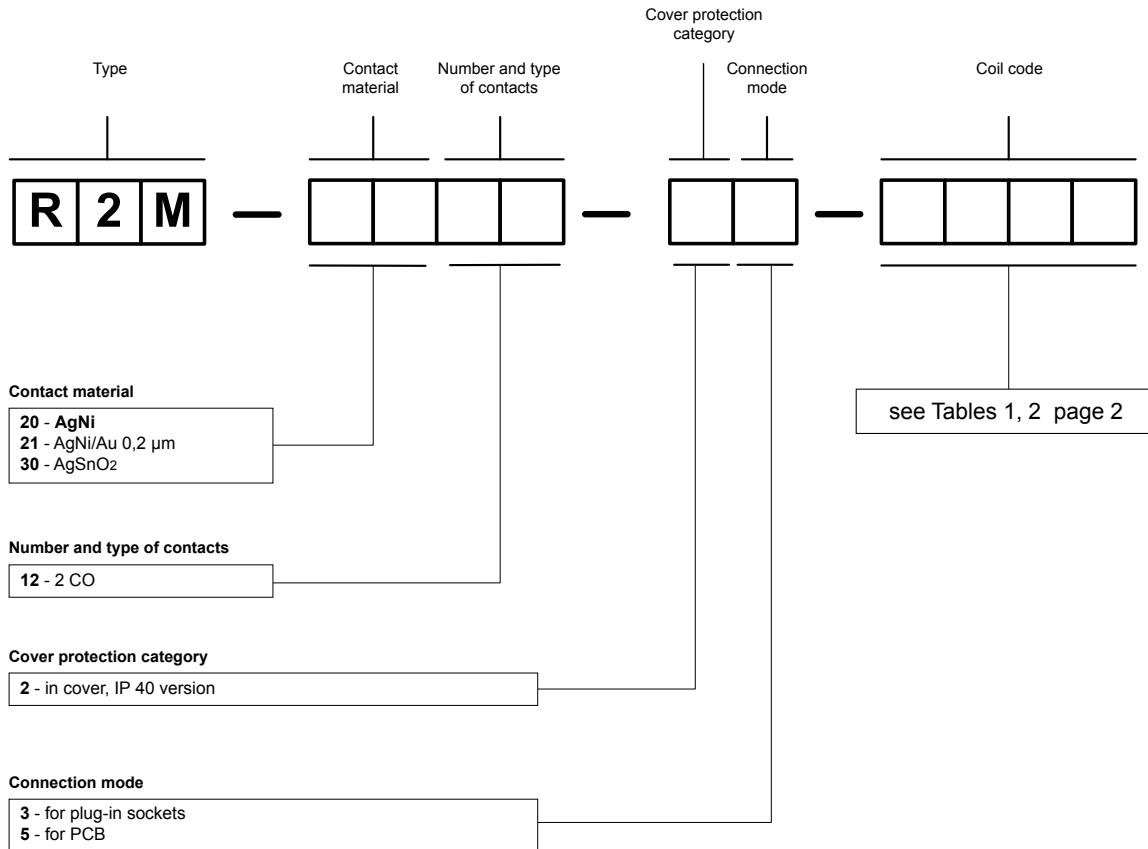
Cover protection category

Type

Contact material

Number and type of contacts

Connection mode

Coil code

R 2 M – – –

Contact material

20 - AgNi
21 - AgNi/Au 0,2 µm
30 - $AgSnO_2$

see Tables 1, 2 page 2

Number and type of contacts

12 - 2 CO

Cover protection category

2 - in cover, IP 40 version

Connection mode

3 - for plug-in sockets
5 - for PCB